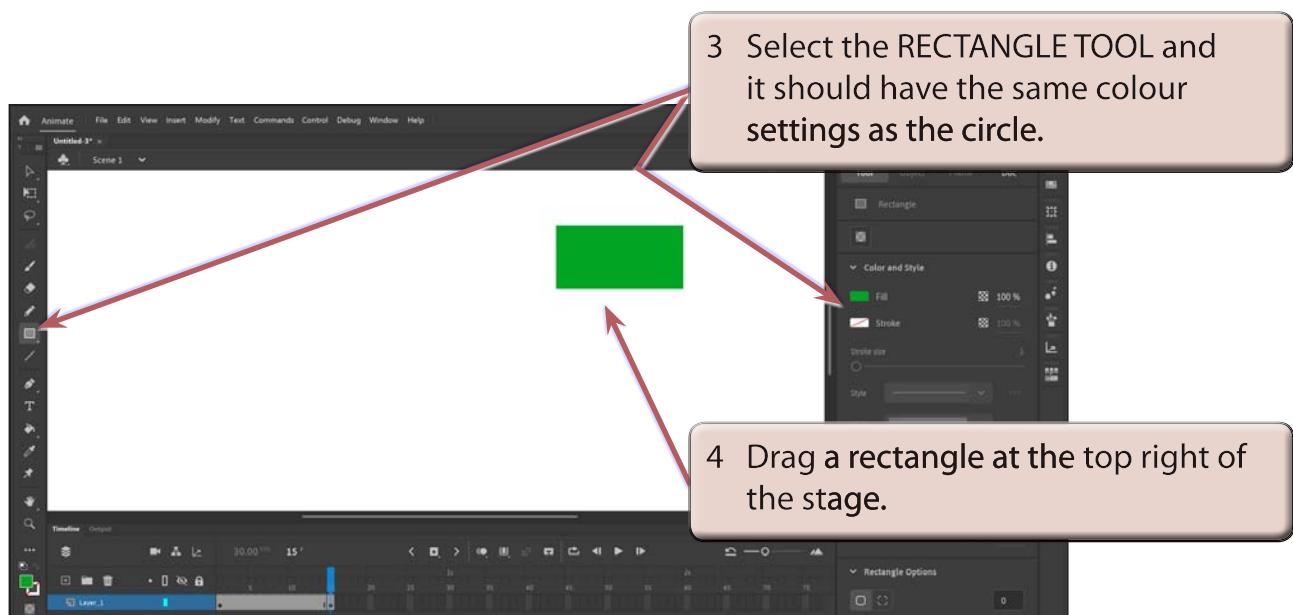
3 Select the RECTANGLE TOOL and it should have the same colour settings as the circle.

Animate File Edit View Insert Modify Text Commands Control Debug Window Help

Untitled-3* ×

Scene 1

Rectangle

Color and Style

Fill 100 %

Stroke 100 %

Stroke size

Style

4 Drag a rectangle at the top right of the stage.

Timeline Output

30.00 15

Rectangle Options

Layer_1

0